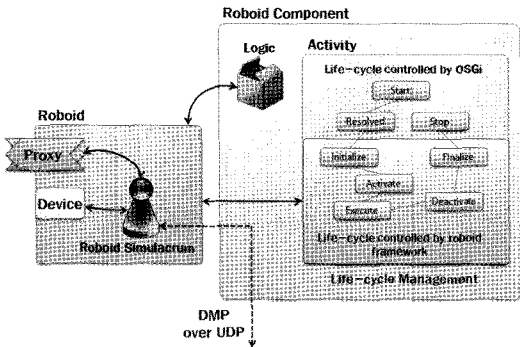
Roboid Component

Logic

Activity

Life-cycle controlled by OSGi

Start

Resolved

Stop

Initialize

Finalize

Activate

Execute

Deactivate

Life-cycle controlled by roboid framework

Life-cycle Management

Roboid

Proxy

Device

Roboid Simulacrum

DMP over UDP